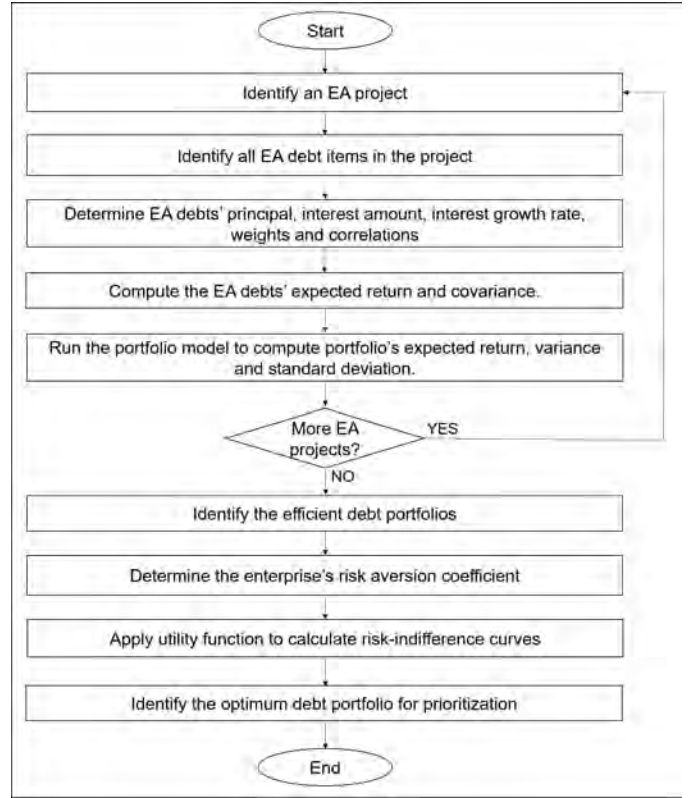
Start

Identify an EA project

Identify all EA debt items in the project

Determine EA debts' principal, interest amount, interest growth rate, weights and correlations

Compute the EA debts' expected return and covariance.

Run the portfolio model to compute portfolio's expected return, variance and standard deviation.

More EA projects?

YES

NO

Identify the efficient debt portfolios

Determine the enterprise's risk aversion coefficient

Apply utility function to calculate risk-indifference curves

Identify the optimum debt portfolio for prioritization

End